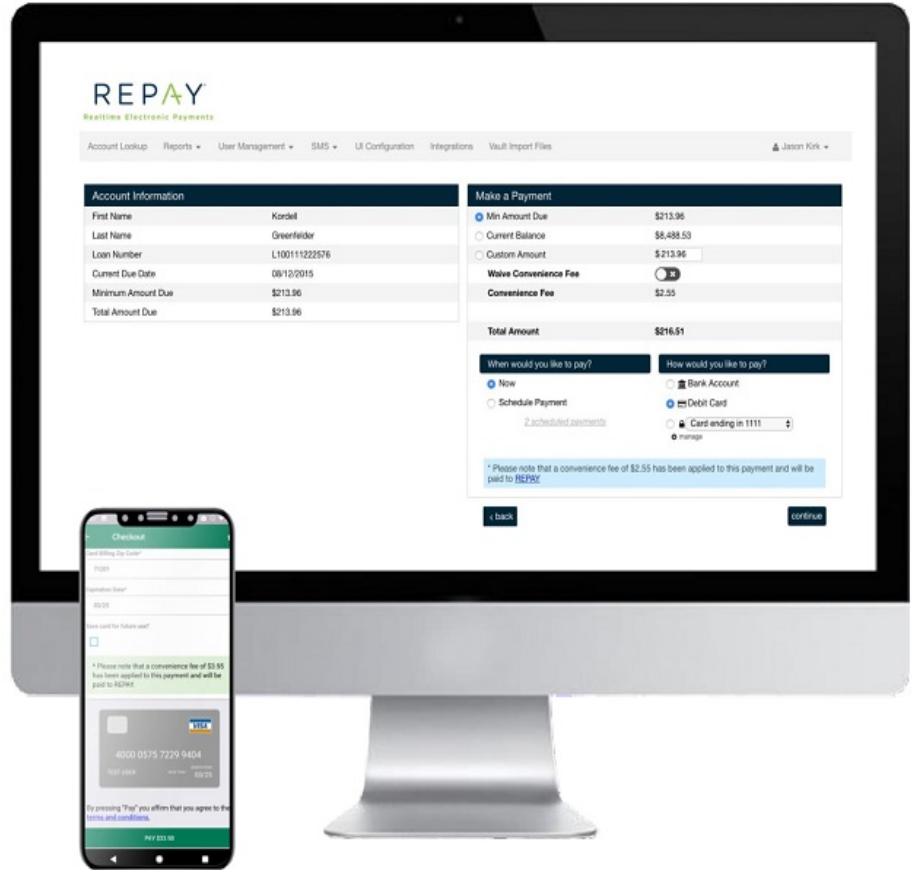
REPAY
Realtime Electronic Payments

Account Lookup Reports User Management SMS UI Configuration Integrations Vault Import Files Jason Kirk

Account Information

| First Name | Kordell |
|---|---|
| Last Name | Greenfelder |
| Loan Number | L100111222576 |
| Current Due Date | 08/12/2015 |
| Minimum Amount Due | $213.96 |
| Total Amount Due | $213.96 |

Make a Payment

| Min Amount Due | $213.96 |
|---|---|
| Current Balance | $8,488.53 |
| Custom Amount | $213.96 |
| Waive Convenience Fee | |
| Convenience Fee | $2.55 |
| Total Amount | $216.51 |

When would you like to pay?
Now
Schedule Payment
2 scheduled payments

How would you like to pay?
Bank Account
Debit Card
Card ending in 1111
manage

* Please note that a convenience fee of $2.55 has been applied to this payment and will be paid to REPAY

‹ back
continue

Checkout
Card Billing Zip Code*
71201
Expiration Date*
03/25
Save card for future use?
* Please note that a convenience fee of $3.95 has been applied to this payment and will be paid to REPAY.
VISA
4000 0575 7229 9404
TEST USER 03/25
By pressing "Pay" you affirm that you agree to the terms and conditions.
PAY $33.98